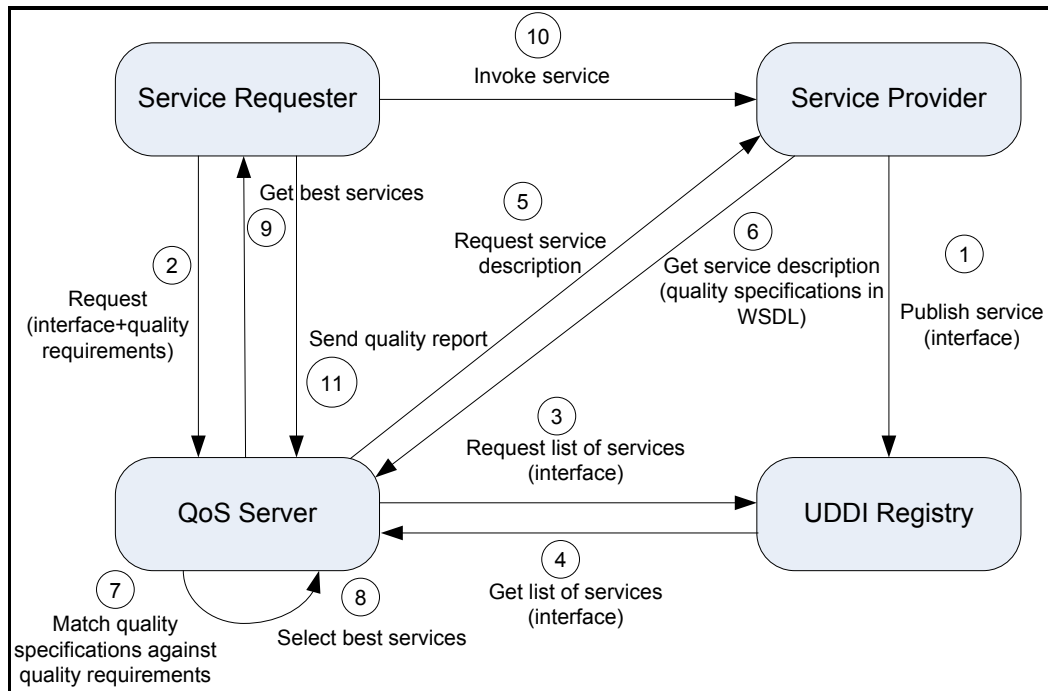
10
Invoke service

Service Requester

Service Provider

Get best services

9

5
Request service description

6
Get service description (quality specifications in WSDL)

1
Publish service (interface)

2
Request (interface+quality requirements)

Send quality report

11

3
Request list of services (interface)

QoS Server

UDDI Registry

4
Get list of services (interface)

7
Match quality specifications against quality requirements

8
Select best services